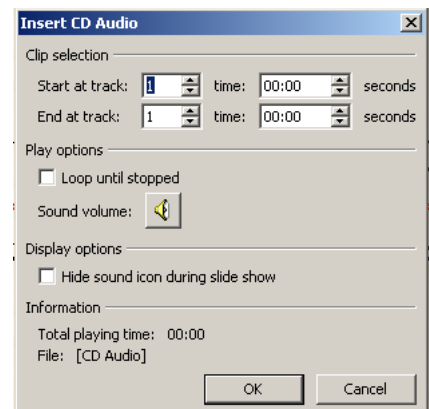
Insert CD Audio
X
Clip selection
Start at track: 1 time: 00:00 seconds
End at track: 1 time: 00:00 seconds
Play options
Loop until stopped
Sound volume:
Display options
Hide sound icon during slide show
Information
Total playing time: 00:00
File: [CD Audio]
OK
Cancel